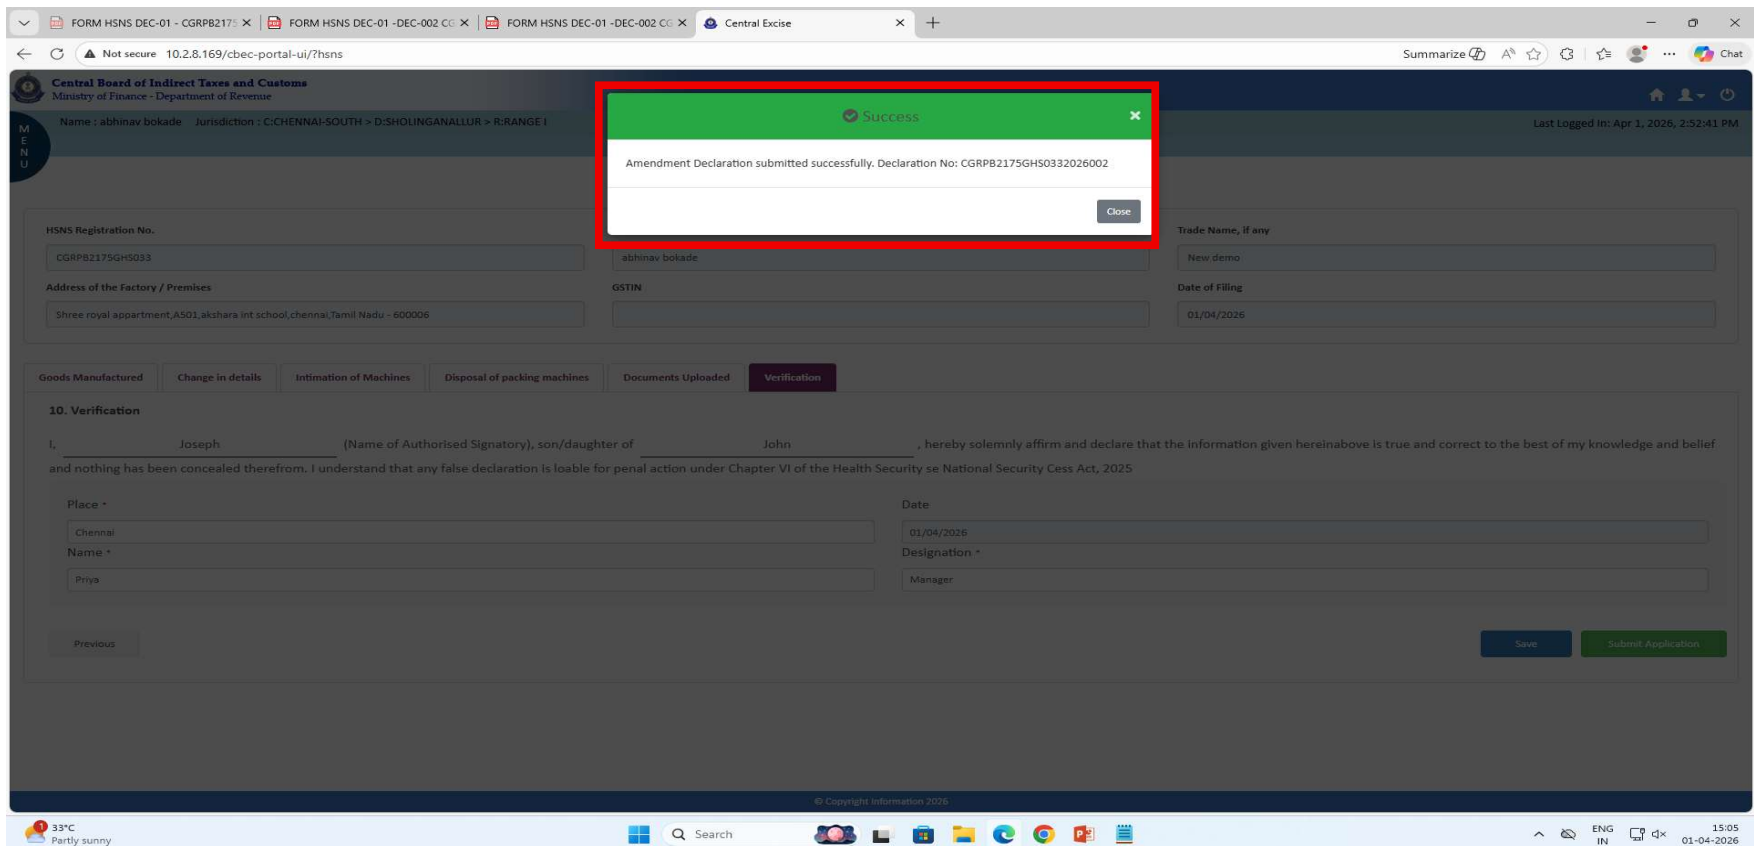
FORM HSNS DEC-01 - CGRPB217 ×
FORM HSNS DEC-01 -DEC-002 C ×
FORM HSNS DEC-01 -DEC-002 C ×
Central Excise ×

Not secure 10.2.8.169/cbec-portal-ui/?hsns
Summarize
Chat

Central Board of Indirect Taxes and Customs
Ministry of Finance - Department of Revenue

M E N U

Name : abhinav bokade Jurisdiction : C:CHENNAI-SOUTH > D:SHOLINGANALLUR > R:RANGE I
Last Logged In: Apr 1, 2026, 2:52:41 PM

Success ×

Amendment Declaration submitted successfully. Declaration No: CGRPB2175GHS0332026002

Close

HSNS Registration No.
CGRPB2175GHS033
abhinav bokade
Trade Name, if any
New demo
Address of the Factory / Premises
Shree royal appartment,A501,akshara int school,chennai,Tamil Nadu - 600006
GSTIN
Date of Filing
01/04/2026

Goods Manufactured
Change in details
Intimation of Machines
Disposal of packing machines
Documents Uploaded
Verification

10. Verification

I, Joseph (Name of Authorised Signatory), son/daughter of John , hereby solemnly affirm and declare that the information given hereinabove is true and correct to the best of my knowledge and belief and nothing has been concealed therefrom. I understand that any false declaration is loable for penal action under Chapter VI of the Health Security se National Security Cess Act, 2025

Place *
Chennai
Date
01/04/2026
Name *
Priya
Designation *
Manager

Previous
Save
Submit Application

© Copyright Information 2026

33°C
Partly sunny
Search
ENG IN
15:05
01-04-2026